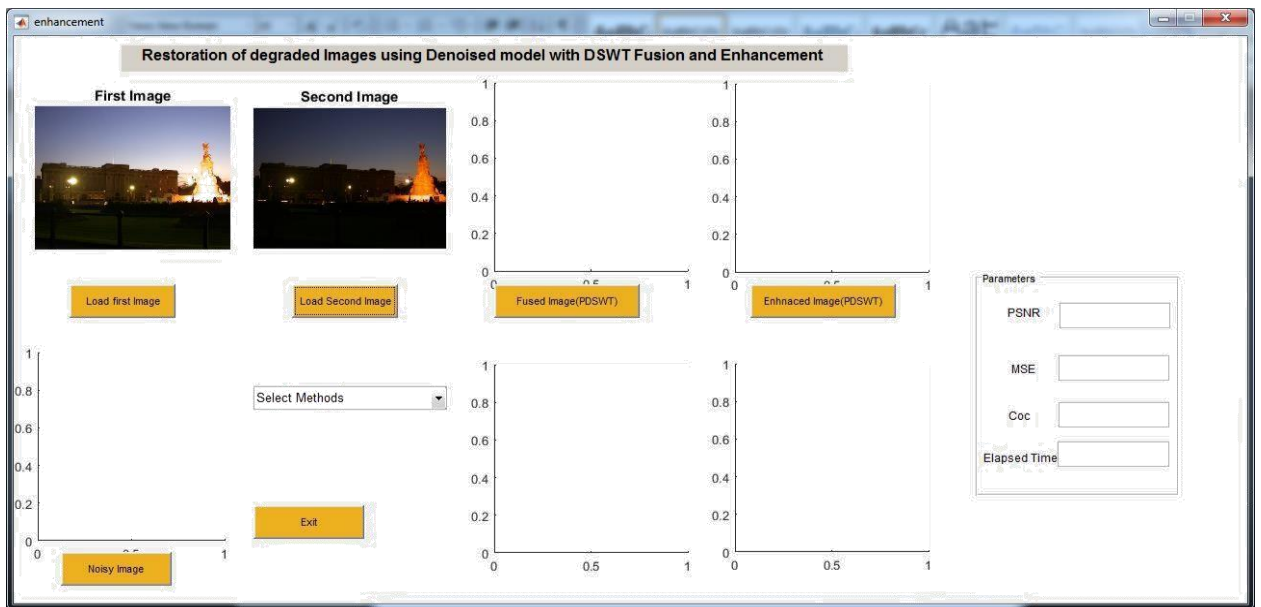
enhancement

Restoration of degraded Images using Denoised model with DSWT Fusion and Enhancement

First Image

Second Image

1
0.8
0.6
0.4
0.2
0
0 0.5 1

1
0.8
0.6
0.4
0.2
0
0 0.5 1

Load first Image

Load Second Image

Fused Image(PDSWT)

Enhnaced Image(PDSWT)

Parameters

PSNR

MSE

Coc

Elapsed Time

1
0.8
0.6
0.4
0.2
0
0 0.5 1

Select Methods

1
0.8
0.6
0.4
0.2
0
0 0.5 1

1
0.8
0.6
0.4
0.2
0
0 0.5 1

Exit

Noisy Image